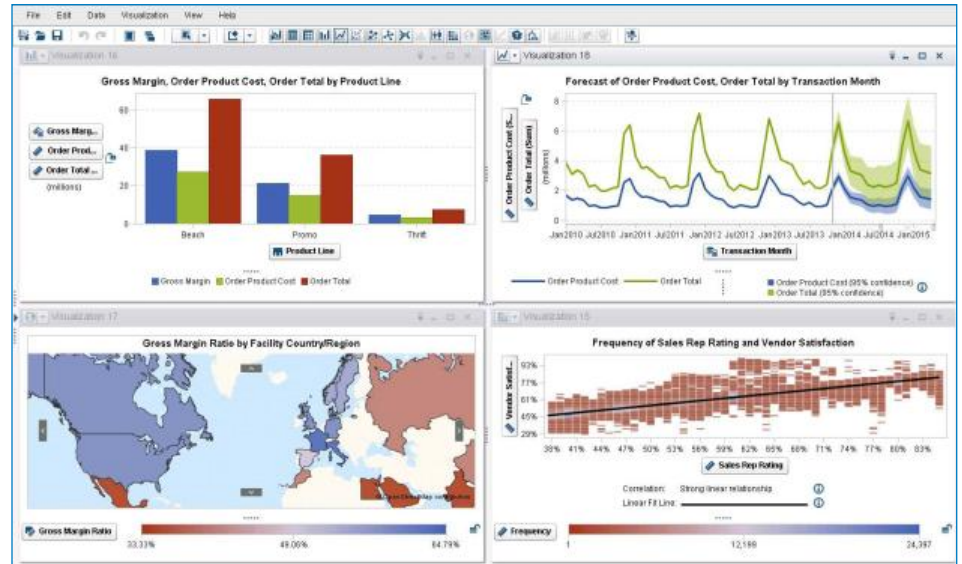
File Edit Data Visualization View Help

Visualization 16

Gross Margin, Order Product Cost, Order Total by Product Line

Gross Marg...
Order Prod...
Order Total...
(millions)

60
40
20
0

Beach Promo Thrift

Product Line

Gross Margin Order Product Cost Order Total

Visualization 18

Forecast of Order Product Cost, Order Total by Transaction Month

Order Product Cost (S...
Order Total (Sum)
(millions)

8
6
4
2
0

Jan2010 Jul2010 Jan2011 Jul2011 Jan2012 Jul2012 Jan2013 Jul2013 Jan2014 Jul2014 Jan2015

Transaction Month

Order Product Cost Order Total
Order Product Cost (95% confidence)
Order Total (95% confidence)

Visualization 17

Gross Margin Ratio by Facility Country/Region

Gross Margin Ratio
33.33% 49.06% 64.79%

Visualization 15

Frequency of Sales Rep Rating and Vendor Satisfaction

Vendor Satisf...

93%
77%
61%
45%
29%

38% 41% 44% 47% 50% 53% 56% 59% 62% 65% 68% 71% 74% 77% 80% 83%

Sales Rep Rating

Correlation: Strong linear relationship
Linear Fit Line:

Frequency
1 12,199 24,397